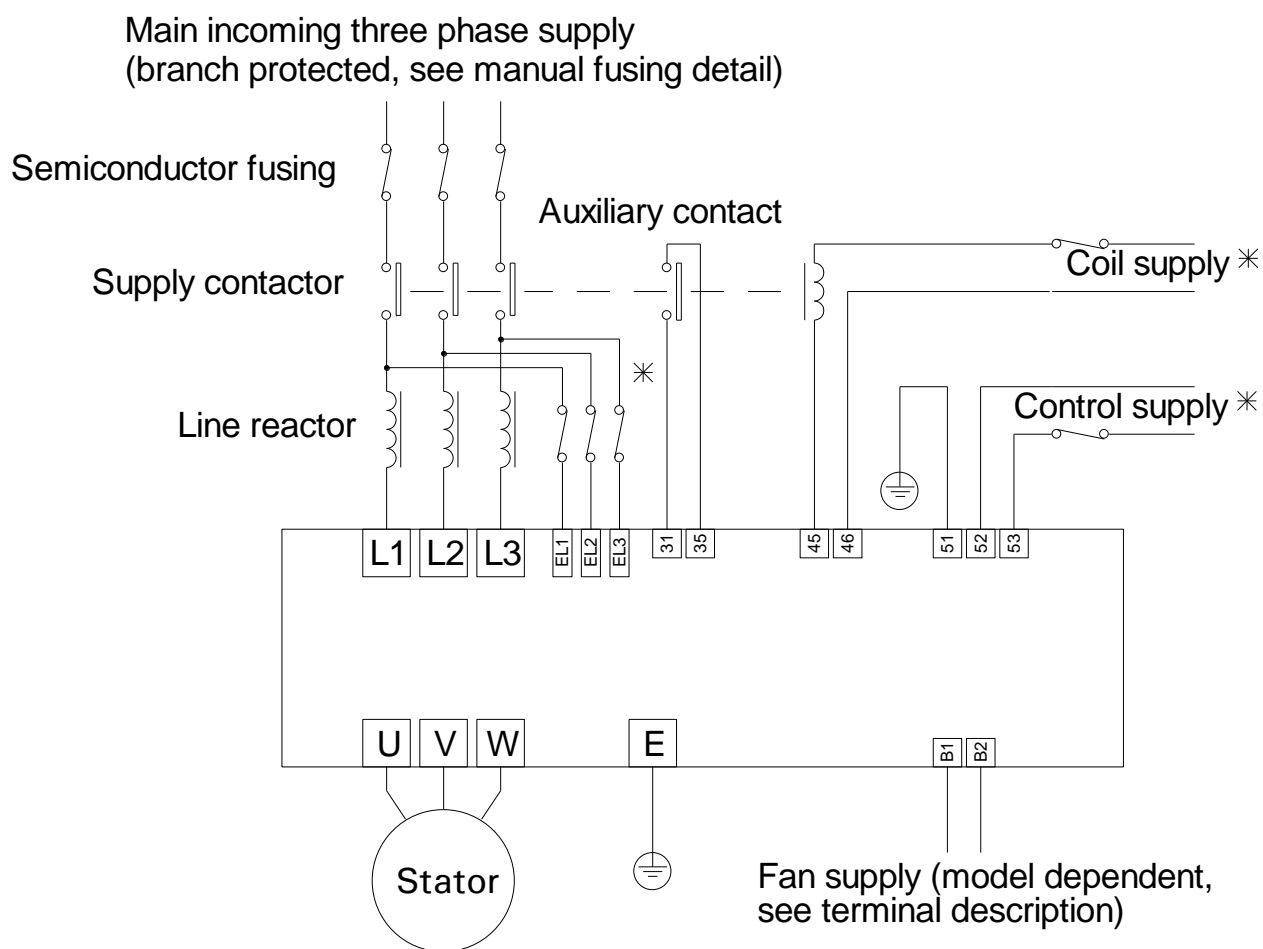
Main incoming three phase supply
(branch protected, see manual fusing detail)

Semiconductor fusing

Auxiliary contact

Supply contactor

Coil supply ✳

✳

Line reactor

Control supply ✳

L1 L2 L3 EL1 EL2 EL3 31 35 45 46 51 52 53

U V W E B1 B2

Stator

Fan supply (model dependent, see terminal description)